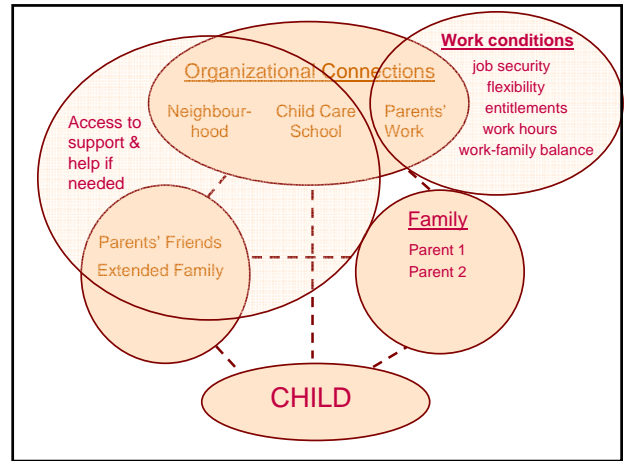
Organizational Connections

Neighbourhood

Child Care School

Parents' Work

Work conditions
job security
flexibility
entitlements
work hours
work-family balance

Access to support & help if needed

Parents' Friends
Extended Family

Family
Parent 1
Parent 2

CHILD